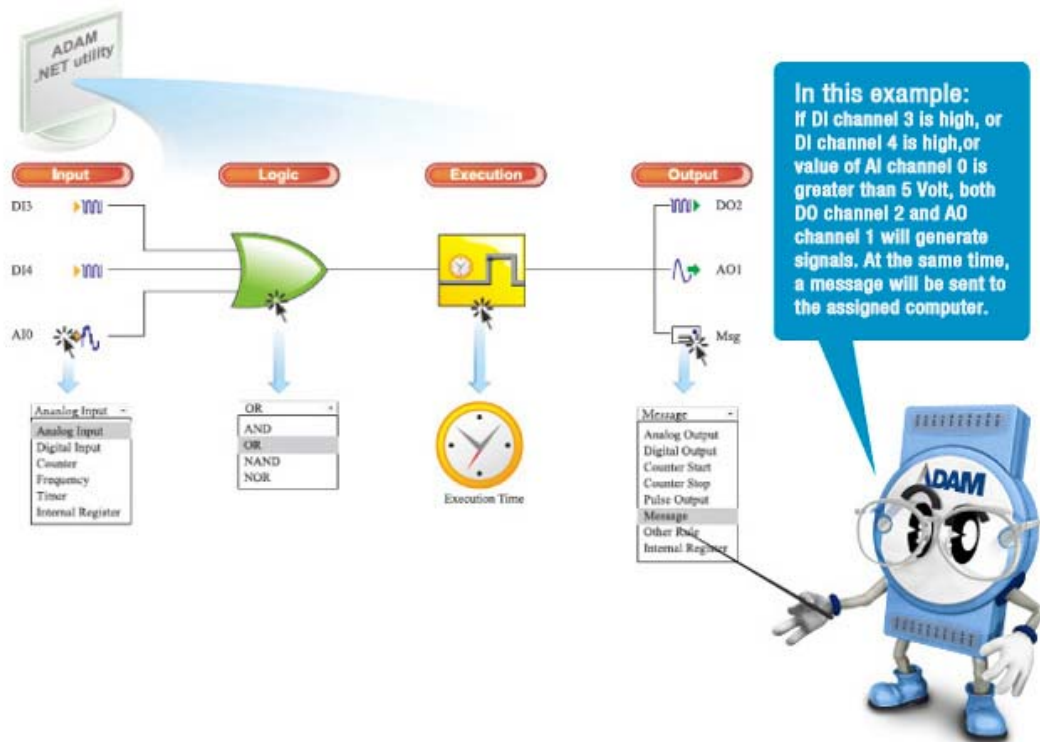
ADAM .NET utility

In this example:
If DI channel 3 is high, or DI channel 4 is high,or value of AI channel 0 is greater than 5 Volt, both DO channel 2 and AO channel 1 will generate signals. At the same time, a message will be sent to the assigned computer.

Input

Logic

Execution

Output

DI3

DI4

AI0

DO2

AO1

Msg

Analog Input
Analog Input
Digital Input
Counter
Frequency
Timer
Internal Register

OR
AND
OR
NAND
NOR

Execution Time

Message
Analog Output
Digital Output
Counter Start
Counter Stop
Pulse Output
Message
Other Rule
Internal Register

ADAM